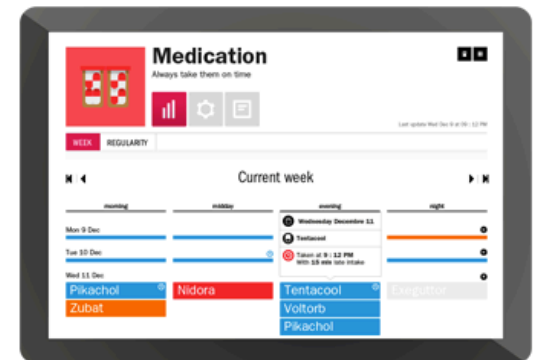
Medication
Always take them on time

Last update Wed Dec 8 at 08 : 12 PM

WEEK REGULARITY

Current week

morning
midday
evening
night

Mon 9 Dec
Tue 10 Dec
Wed 11 Dec

Wednesday Decembre 11
Tentacool
Taken at 9 : 12 PM
With 15 min late intake

Pikachol
Zubat
Nidora
Tentacool
Voltorb
Pikachol
Exeggutor